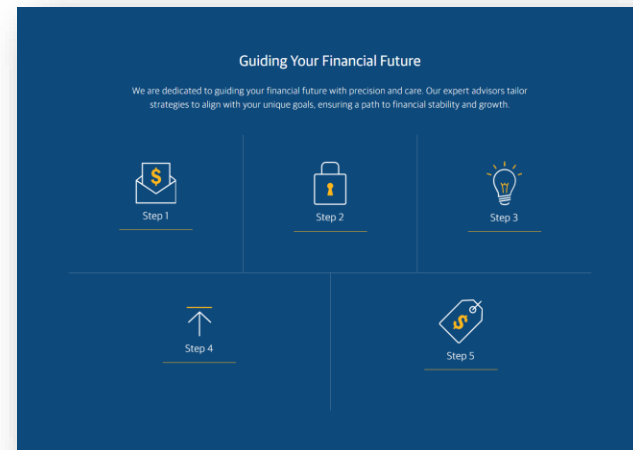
Guiding Your Financial Future

We are dedicated to guiding your financial future with precision and care. Our expert advisors tailor strategies to align with your unique goals, ensuring a path to financial stability and growth.

$

Step 1

Step 2

Step 3

Step 4

$

Step 5